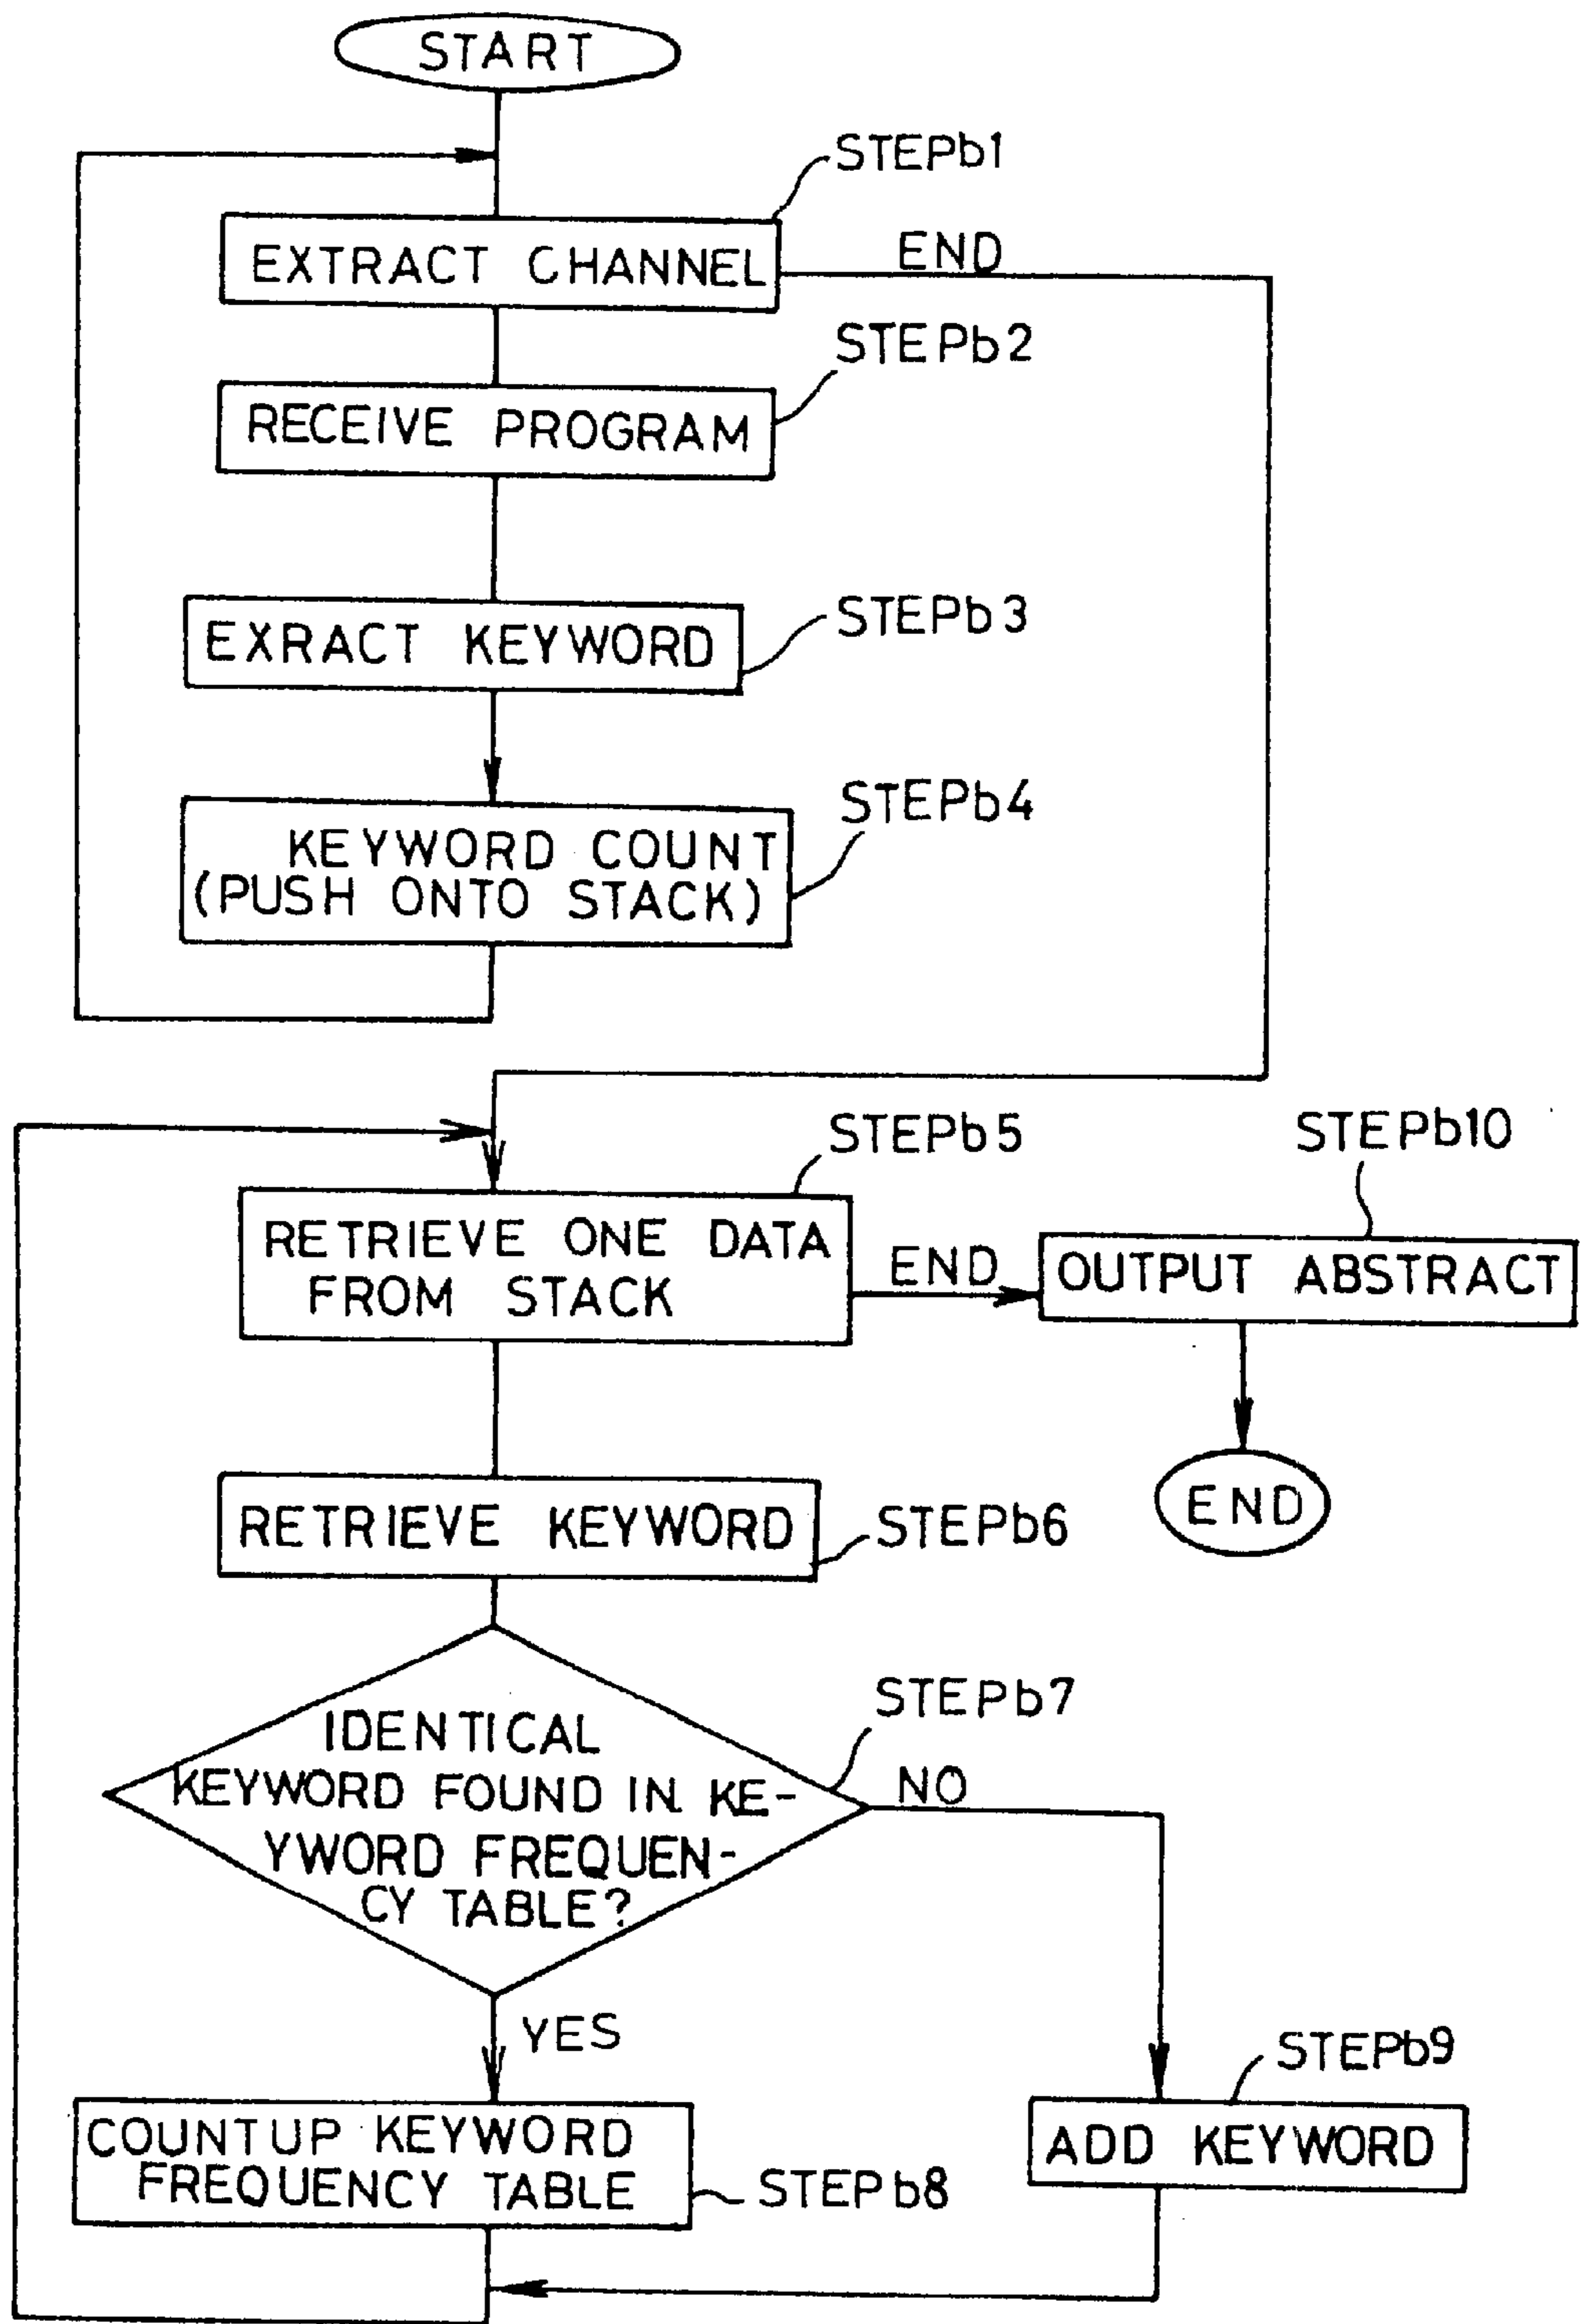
START

STEPb1

EXTRACT CHANNEL

END

STEPb2

RECEIVE PROGRAM

EXRACT KEYWORD

STEPb3

STEPb4

KEYWORD COUNT (PUSH ONTO STACK)

STEPb5

STEPb10

RETRIEVE ONE DATA FROM STACK

END

OUTPUT ABSTRACT

END

RETRIEVE KEYWORD

STEPb6

STEPb7

IDENTICAL KEYWORD FOUND IN KEYWORD FREQUENCY TABLE?

NO

YES

STEPb9

COUNTUP KEYWORD FREQUENCY TABLE

STEPb8

ADD KEYWORD